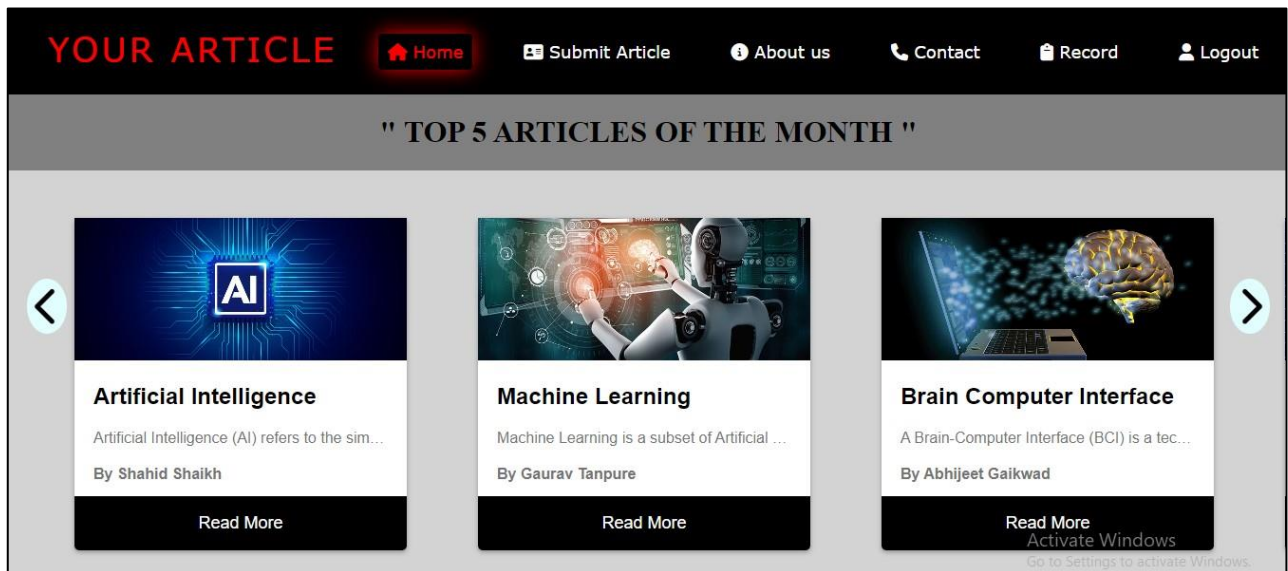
YOUR ARTICLE Home Submit Article About us Contact Record Logout

" TOP 5 ARTICLES OF THE MONTH "

AI

Artificial Intelligence

Artificial Intelligence (AI) refers to the sim...

By Shahid Shaikh

Read More

Machine Learning

Machine Learning is a subset of Artificial ...

By Gaurav Tanpure

Read More

Brain Computer Interface

A Brain-Computer Interface (BCI) is a tec...

By Abhijeet Gaikwad

Read More

Activate Windows
Go to Settings to activate Windows.